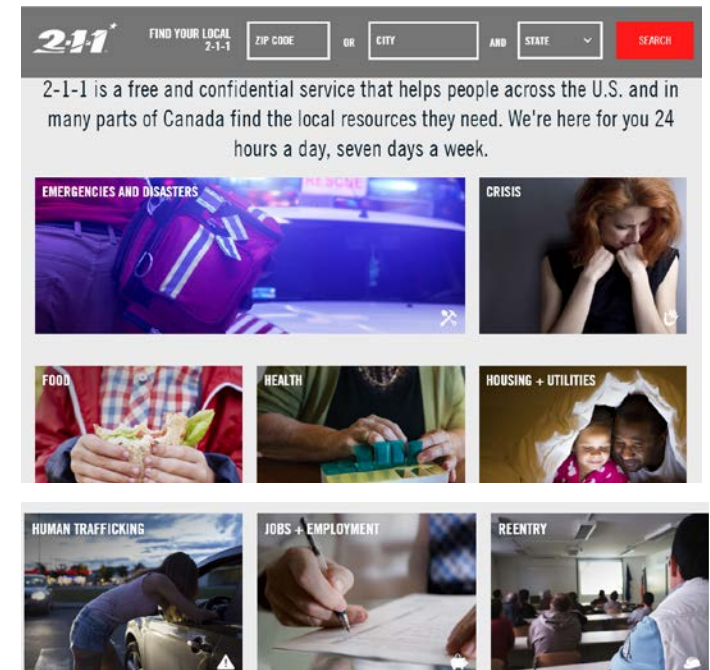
2-1-1

FIND YOUR LOCAL 2-1-1

ZIP CODE

OR

CITY

AND

STATE

SEARCH

2-1-1 is a free and confidential service that helps people across the U.S. and in many parts of Canada find the local resources they need. We're here for you 24 hours a day, seven days a week.

EMERGENCIES AND DISASTERS

RESCUE

CRISIS

FOOD

HEALTH

HOUSING + UTILITIES

HUMAN TRAFFICKING

JOBS + EMPLOYMENT

REENTRY